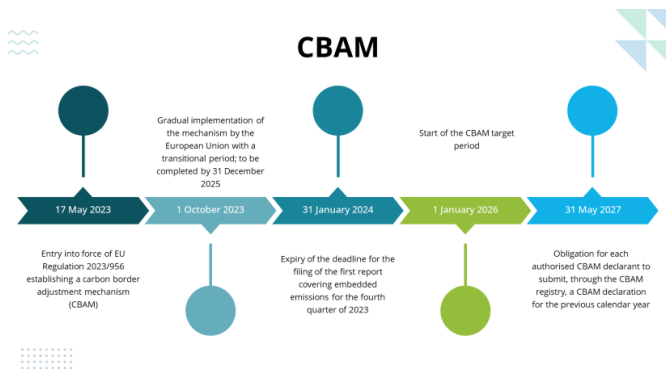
CBAM

Gradual implementation of the mechanism by the European Union with a transitional period; to be completed by 31 December 2025

Start of the CBAM target period

17 May 2023

1 October 2023

31 January 2024

1 January 2026

31 May 2027

Entry into force of EU Regulation 2023/956 establishing a carbon border adjustment mechanism (CBAM)

Expiry of the deadline for the filing of the first report covering embedded emissions for the fourth quarter of 2023

Obligation for each authorised CBAM declarant to submit, through the CBAM registry, a CBAM declaration for the previous calendar year